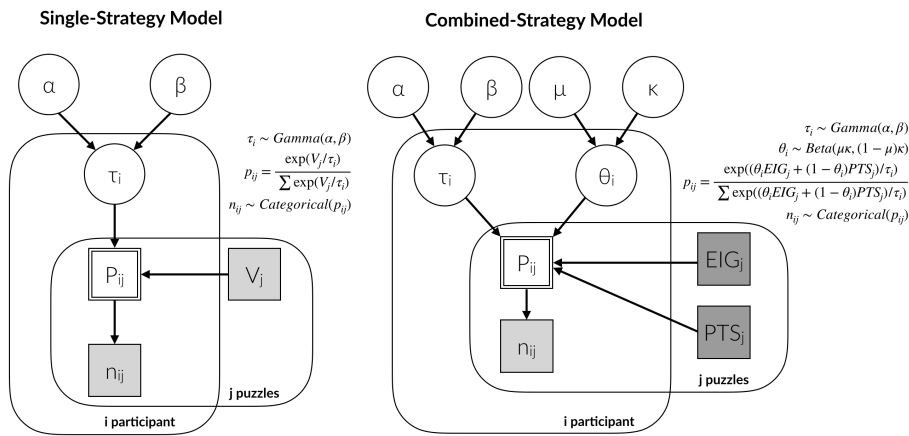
Single-Strategy Model

α

β

$\tau_i$

$\tau_i \sim Gamma(\alpha, \beta)$
$p_{ij} = \frac{\exp(V_j/\tau_i)}{\sum \exp(V_j/\tau_i)}$
$n_{ij} \sim Categorical(p_{ij})$

$P_{ij}$

$V_j$

$n_{ij}$

j puzzles

i participant

Combined-Strategy Model

α

β

μ

κ

$\tau_i$

$\theta_i$

$\tau_i \sim Gamma(\alpha, \beta)$
$\theta_i \sim Beta(\mu\kappa, (1-\mu)\kappa)$
$p_{ij} = \frac{\exp((\theta_i EIG_j + (1-\theta_i)PTS_j)/\tau_i)}{\sum \exp((\theta_i EIG_j + (1-\theta_i)PTS_j)/\tau_i)}$
$n_{ij} \sim Categorical(p_{ij})$

$P_{ij}$

$EIG_j$

$PTS_j$

$n_{ij}$

j puzzles

i participant